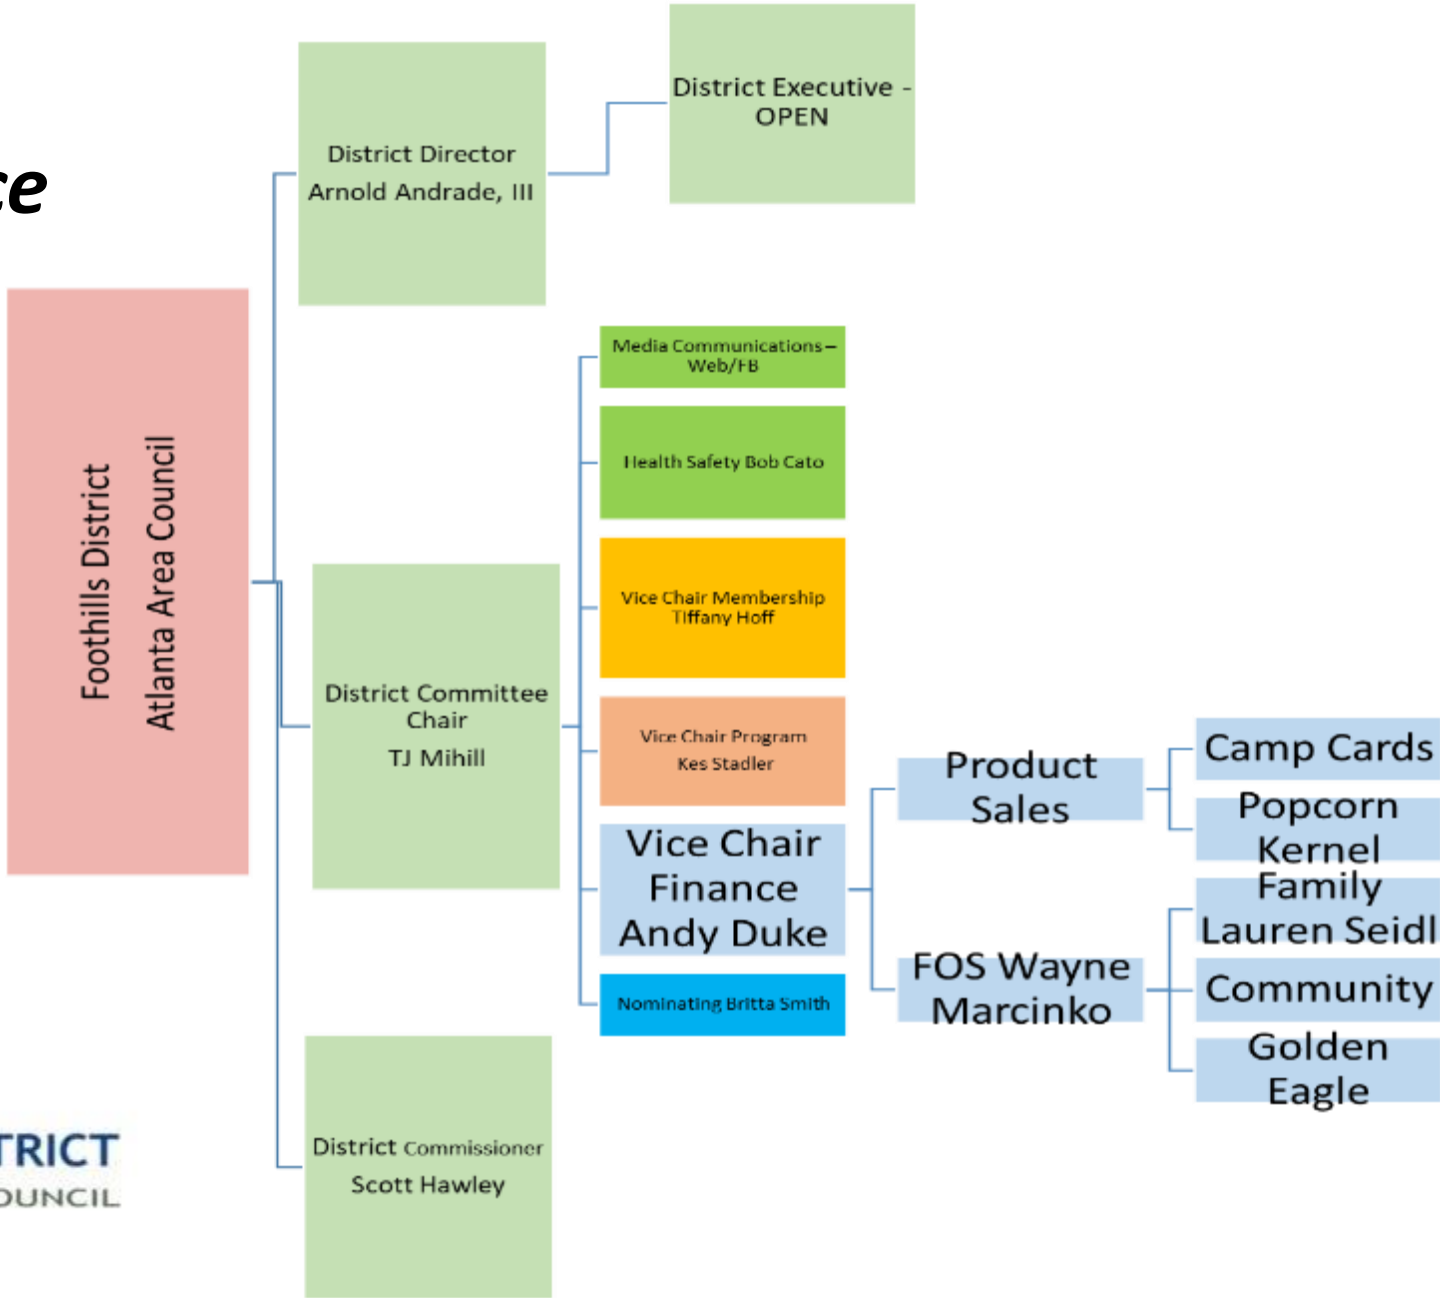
ce

Foothills District
Atlanta Area Council

District Director
Arnold Andrade, III

District Executive - OPEN

Media Communications – Web/FB

Health Safety Bob Cato

Vice Chair Membership Tiffany Hoff

District Committee Chair
TJ Mihill

Vice Chair Program Kes Stadler

Vice Chair Finance Andy Duke

Nominating Britta Smith

Product Sales

FOS Wayne Marcinko

Camp Cards

Popcorn Kernel

Family Lauren Seidl

Community

Golden Eagle

District Commissioner
Scott Hawley

TRICT
OUNCIL